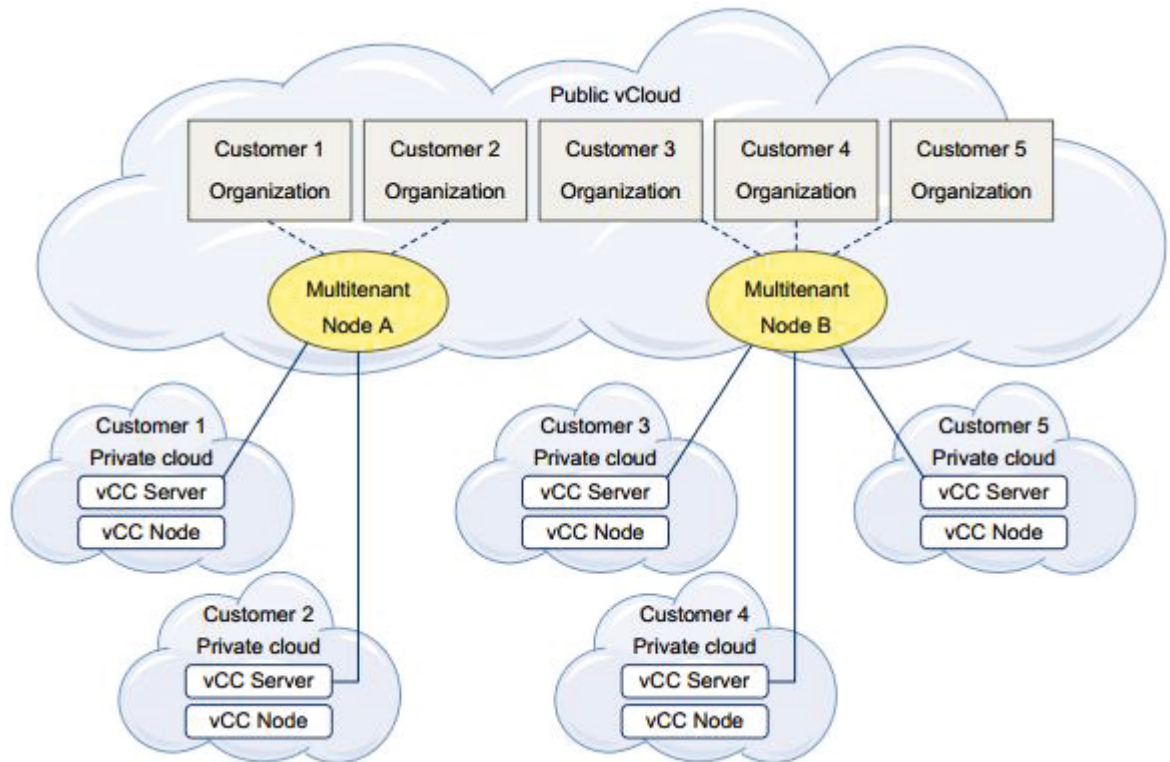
Public vCloud

Customer 1 Organization

Customer 2 Organization

Customer 3 Organization

Customer 4 Organization

Customer 5 Organization

Multitenant Node A

Multitenant Node B

Customer 1 Private cloud
vCC Server
vCC Node

Customer 2 Private cloud
vCC Server
vCC Node

Customer 3 Private cloud
vCC Server
vCC Node

Customer 4 Private cloud
vCC Server
vCC Node

Customer 5 Private cloud
vCC Server
vCC Node